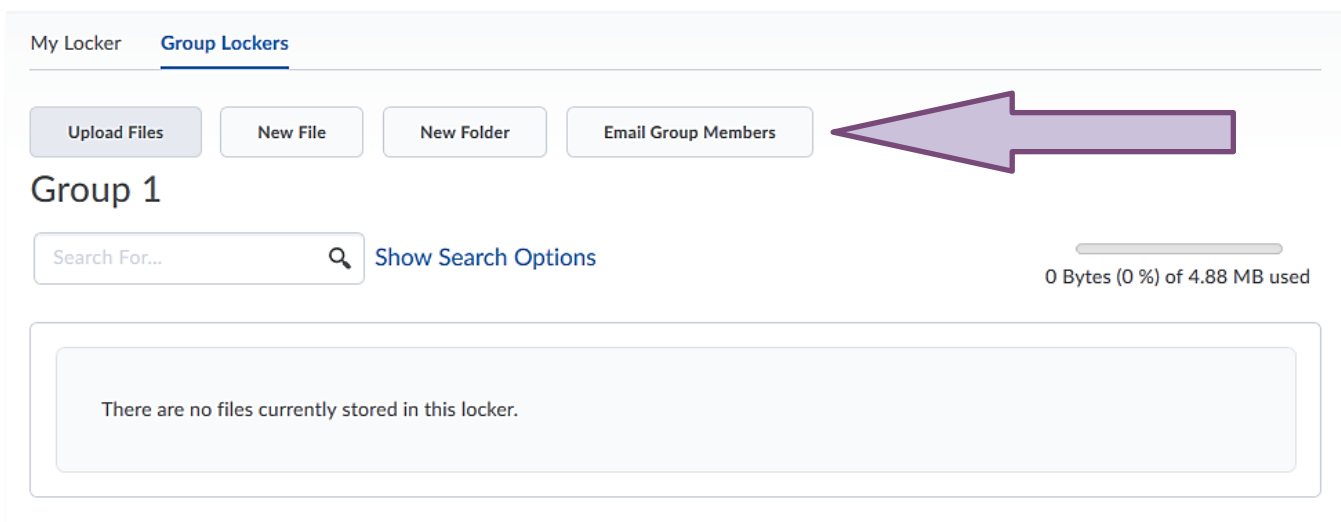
My Locker Group Lockers

Upload Files New File New Folder Email Group Members

Group 1

Search For... Show Search Options

0 Bytes (0 %) of 4.88 MB used

There are no files currently stored in this locker.